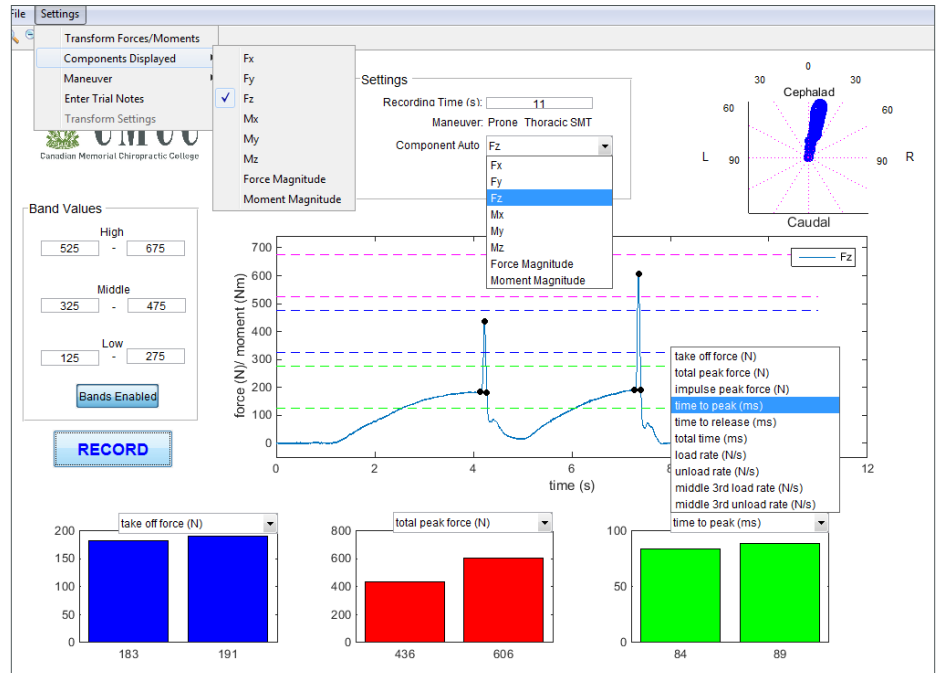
File Settings

Transform Forces/Moments
Components Displayed
Maneuver
Enter Trial Notes
Transform Settings

Fx
Fy
✓ Fz
Mx
My
Mz
Force Magnitude
Moment Magnitude

Canadian Memorial Chiropractic College

Settings
Recording Time (s): 11
Maneuver: Prone Thoracic SMT
Component Auto Fz

Fx
Fy
Fz
Mx
My
Mz
Force Magnitude
Moment Magnitude

0
30 30
Cephalad
60 60
L 90 90 R
Caudal

Band Values
High
525 - 675
Middle
325 - 475
Low
125 - 275
Bands Enabled

RECORD

Fz

force (N)/ moment (Nm)
700
600
500
400
300
200
100
0
0 2 4 6 8 12
time (s)

take off force (N)
total peak force (N)
impulse peak force (N)
time to peak (ms)
time to release (ms)
total time (ms)
load rate (N/s)
unload rate (N/s)
middle 3rd load rate (N/s)
middle 3rd unload rate (N/s)

take off force (N)
200
150
100
50
0
183 191

total peak force (N)
800
600
400
200
0
436 606

time to peak (ms)
100
50
0
84 89